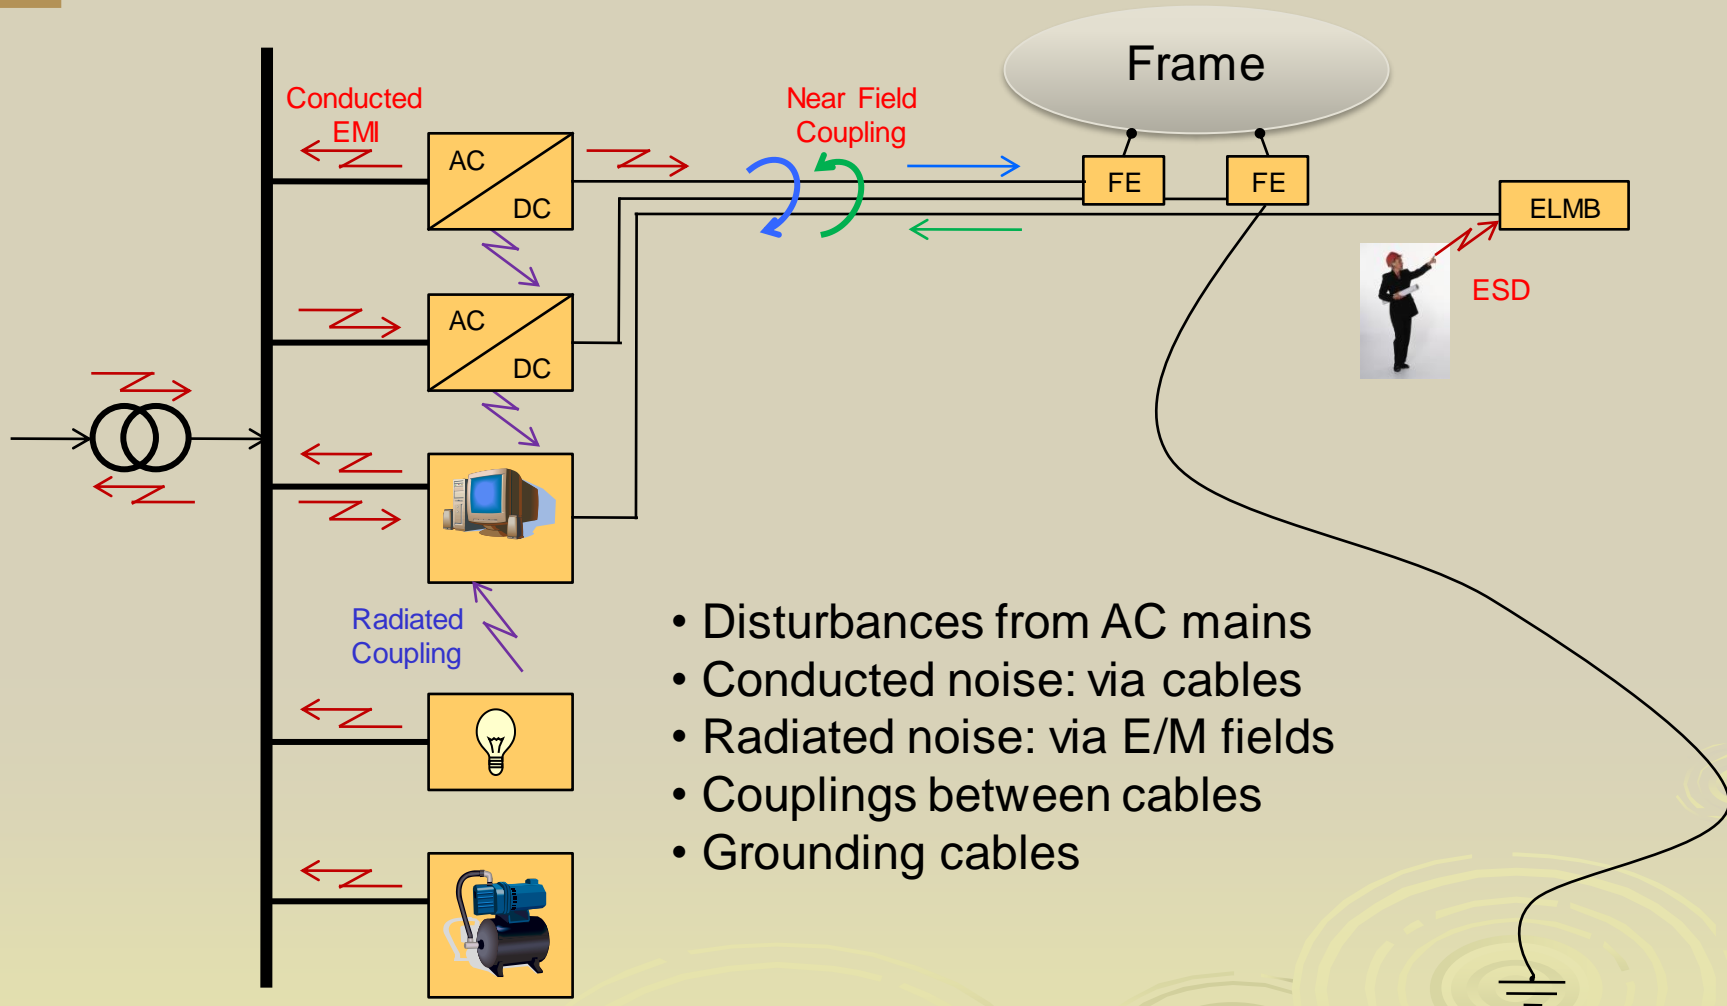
Frame

Conducted EMI

AC DC

AC DC

Near Field Coupling

FE

FE

ELMB

ESD

Radiated Coupling

• Disturbances from AC mains
• Conducted noise: via cables
• Radiated noise: via E/M fields
• Couplings between cables
• Grounding cables